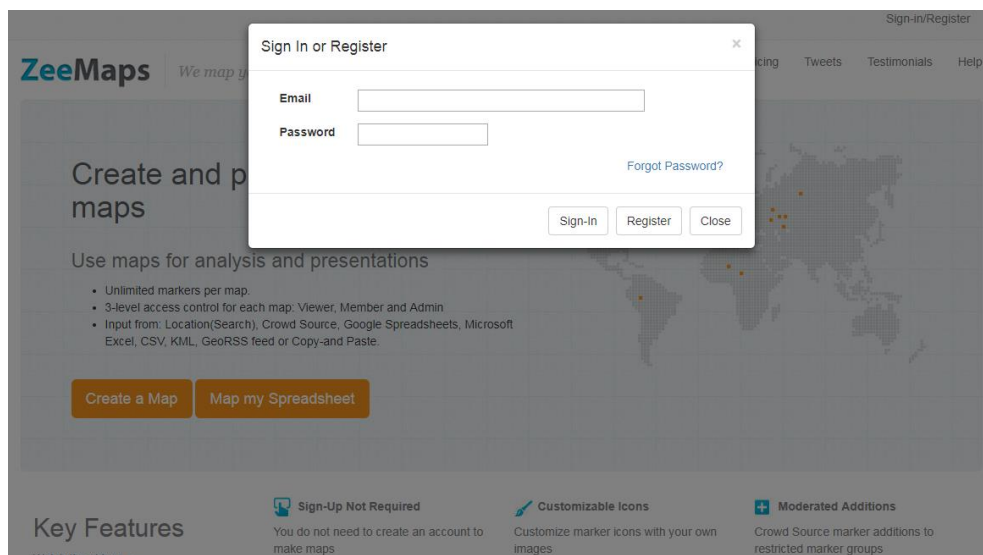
Sign-in/Register

ZeeMaps We map y

icing Tweets Testimonials Help

Sign In or Register

×

Email

Password

Forgot Password?

Sign-In Register Close

Create and p
maps

Use maps for analysis and presentations

- Unlimited markers per map.
- 3-level access control for each map: Viewer, Member and Admin
- Input from: Location(Search), Crowd Source, Google Spreadsheets, Microsoft Excel, CSV, KML, GeoRSS feed or Copy-and Paste.

Create a Map Map my Spreadsheet

Key Features

Sign-Up Not Required
You do not need to create an account to make maps

Customizable Icons
Customize marker icons with your own images

Moderated Additions
Crowd Source marker additions to restricted marker groups